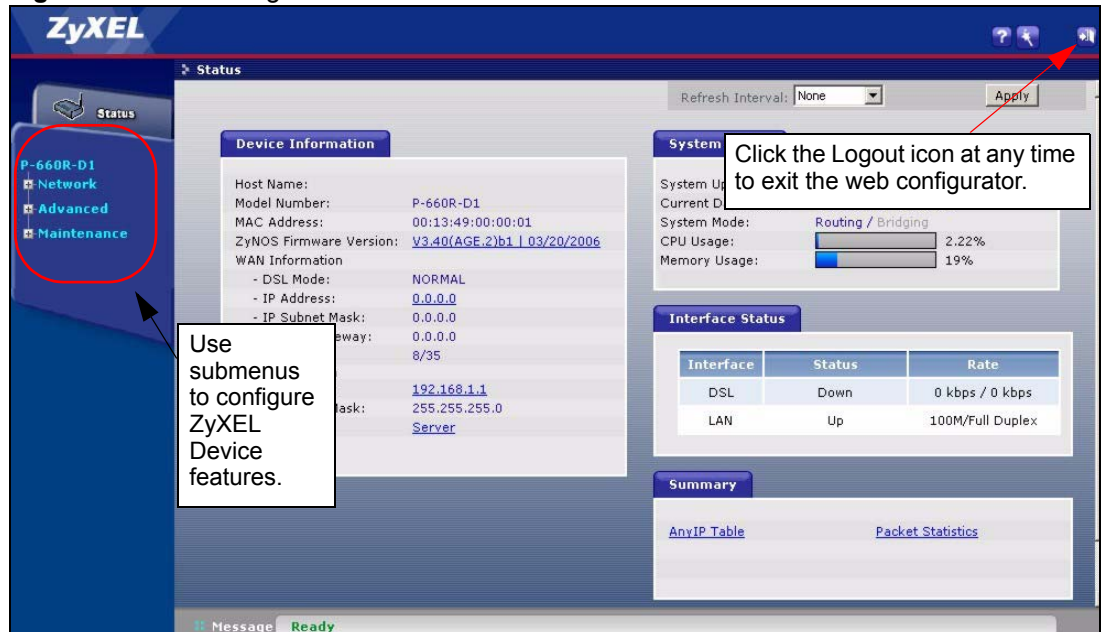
ZyXEL

Status

Status

P-660R-D1
Network
Advanced
Maintenance

Refresh Interval: None
Apply

Device Information

Host Name:
Model Number: P-660R-D1
MAC Address: 00:13:49:00:00:01
ZyNOS Firmware Version: V3.40(AGE.2)b1 | 03/20/2006
WAN Information
- DSL Mode: NORMAL
- IP Address: 0.0.0.0
- IP Subnet Mask: 0.0.0.0
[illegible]eway: 0.0.0.0
8/35
192.168.1.1
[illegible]ask: 255.255.255.0
Server

System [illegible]

System Up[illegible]
Current D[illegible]
System Mode: Routing / Bridging
CPU Usage: 2.22%
Memory Usage: 19%

Click the Logout icon at any time to exit the web configurator.

Use submenus to configure ZyXEL Device features.

Interface Status

| Interface | Status | Rate |
|---|---|---|
| DSL | Down | 0 kbps / 0 kbps |
| LAN | Up | 100M/Full Duplex |

Summary

AnyIP Table
Packet Statistics

Message Ready